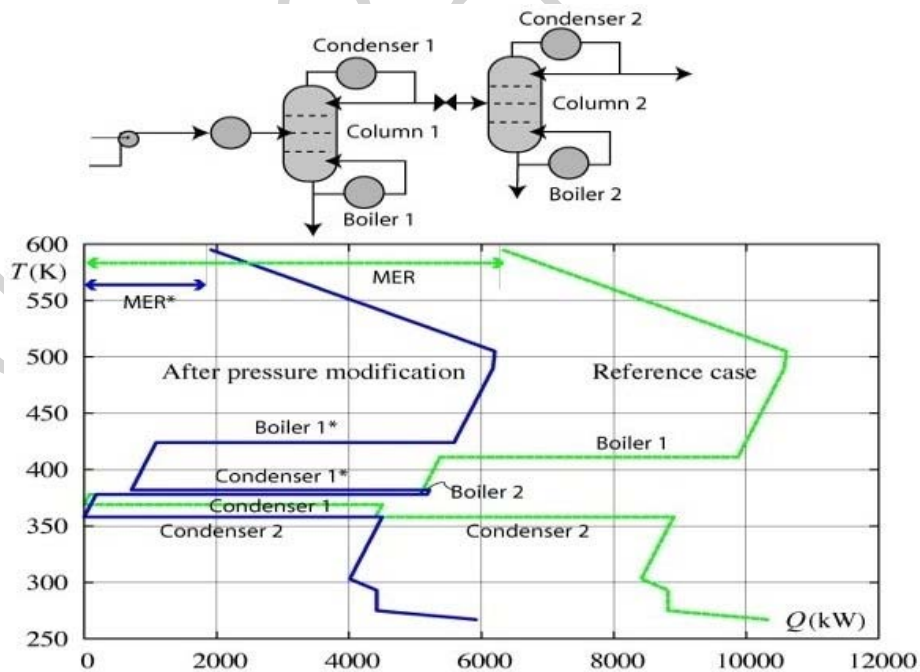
Condenser 1

Column 1

Boiler 1

Condenser 2

Column 2

Boiler 2

$T$(K)

600
550
500
450
400
350
300
250

MER

MER*

After pressure modification

Reference case

Boiler 1*

Boiler 1

Condenser 1*

Boiler 2

Condenser 1

Condenser 2

Condenser 2

$Q$(kW)

0
2000
4000
6000
8000
10000
12000